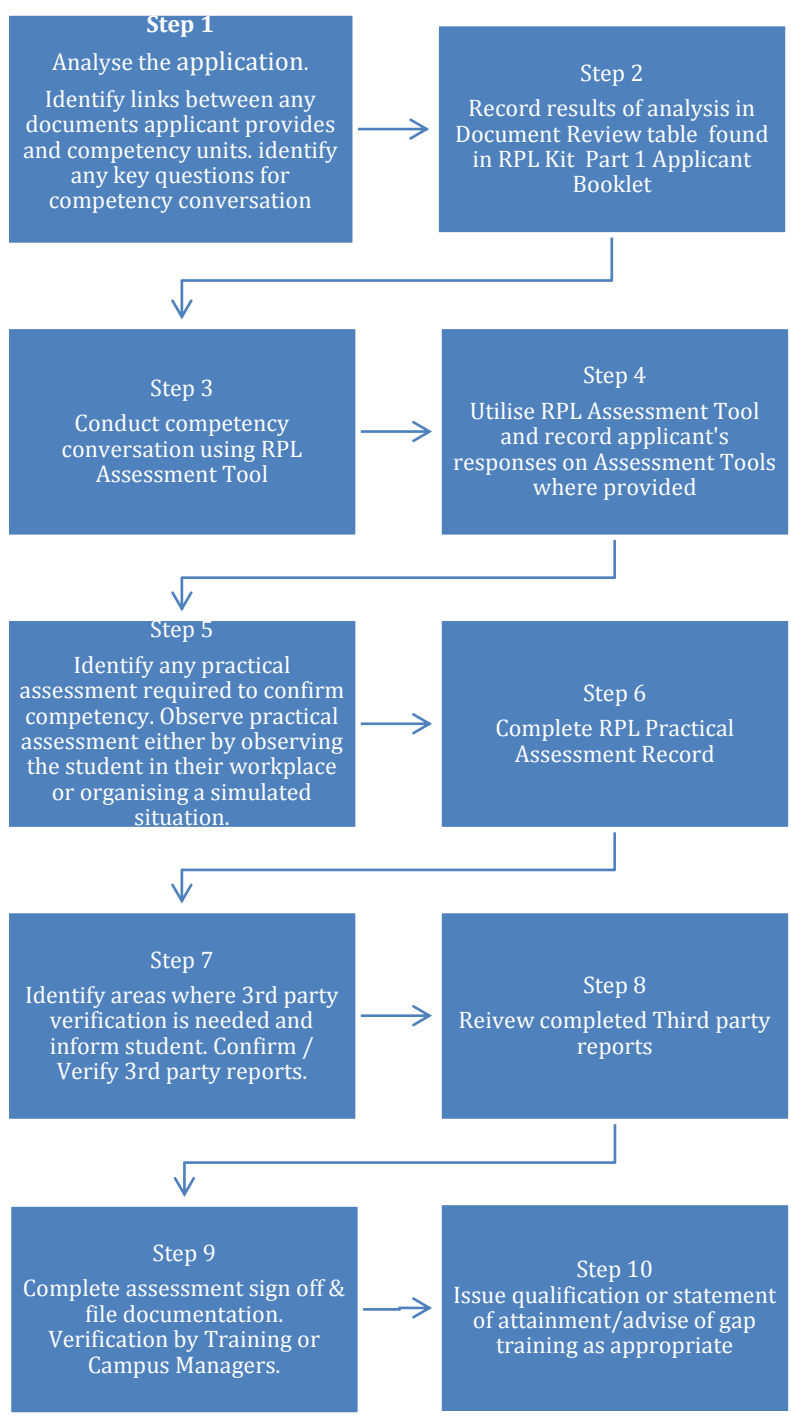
Step 1
Analyse the application.
Identify links between any documents applicant provides and competency units. identify any key questions for competency conversation

Step 2
Record results of analysis in Document Review table found in RPL Kit Part 1 Applicant Booklet

Step 3
Conduct competency conversation using RPL Assessment Tool

Step 4
Utilise RPL Assessment Tool and record applicant's responses on Assessment Tools where provided

Step 5
Identify any practical assessment required to confirm competency. Observe practical assessment either by observing the student in their workplace or organising a simulated situation.

Step 6
Complete RPL Practical Assessment Record

Step 7
Identify areas where 3rd party verification is needed and inform student. Confirm / Verify 3rd party reports.

Step 8
Reivew completed Third party reports

Step 9
Complete assessment sign off & file documentation. Verification by Training or Campus Managers.

Step 10
Issue qualification or statement of attainment/advise of gap training as appropriate